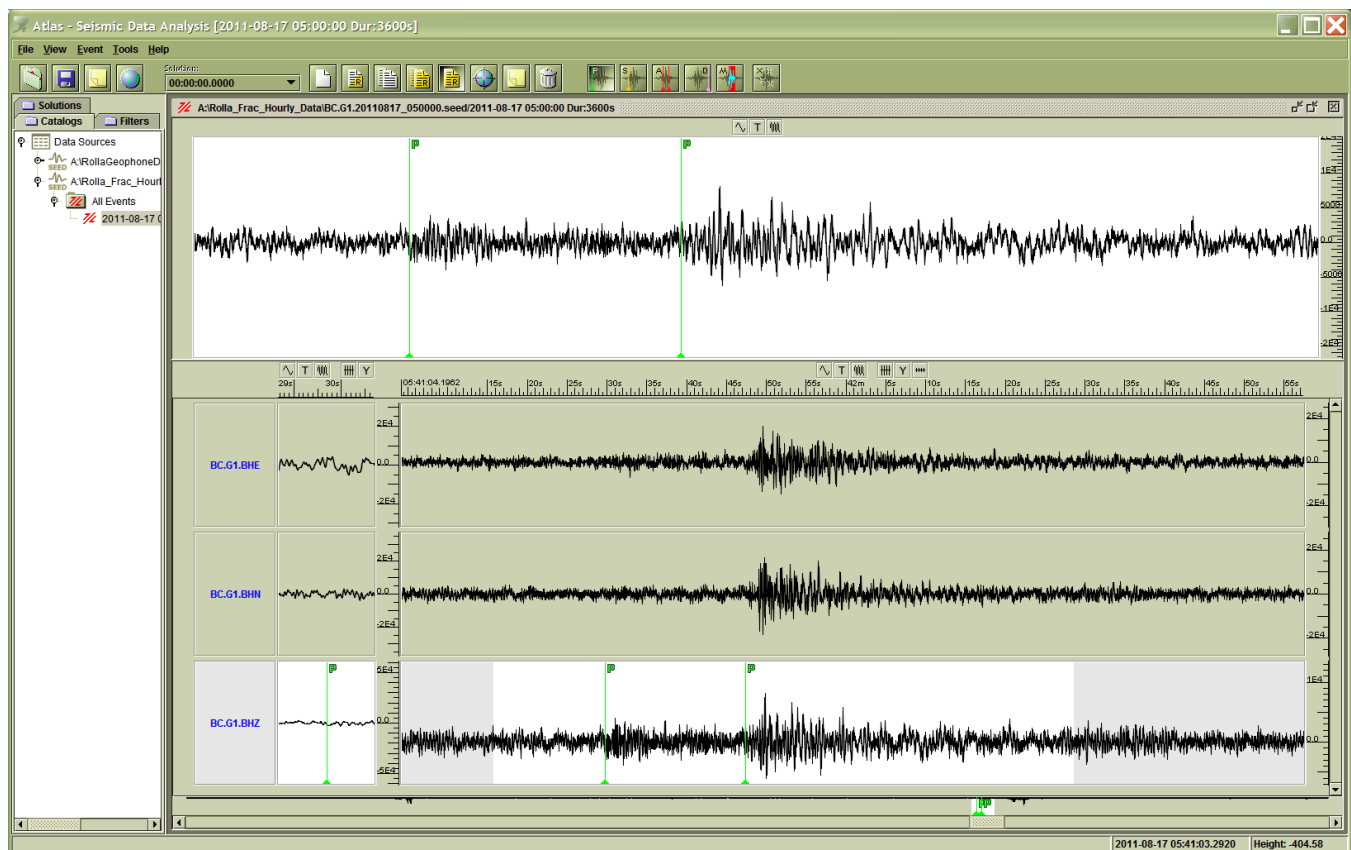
Atlas - Seismic Data Analysis [2011-08-17 05:00:00 Dur:3600s]

File View Event Tools Help

Solution:
00:00:00.0000

Solutions
Catalogs
Filters

Data Sources
A:\RollaGeophoneD
A:\Rolla_Frac_Hourl
All Events
2011-08-17 0

A:\Rolla_Frac_Hourly_Data\BC.G1.20110817_050000.seed/2011-08-17 05:00:00 Dur:3600s

T

P
P

1E4
5000
0.0
-5000
-1E4
-2E4

T Y
29s 30s

05:41:04.1962 15s 20s 25s 30s 35s 40s 45s 50s 55s 42m 5s 10s 15s 20s 25s 30s 35s 40s 45s 50s 55s

BC.G1.BHE
2E4
0.0
-2E4

BC.G1.BHN
2E4
0.0
-2E4

BC.G1.BHZ
P
P
P
5E4
0.0
-5E4
1E4
0.0

2011-08-17 05:41:03.2920
Height: -404.58